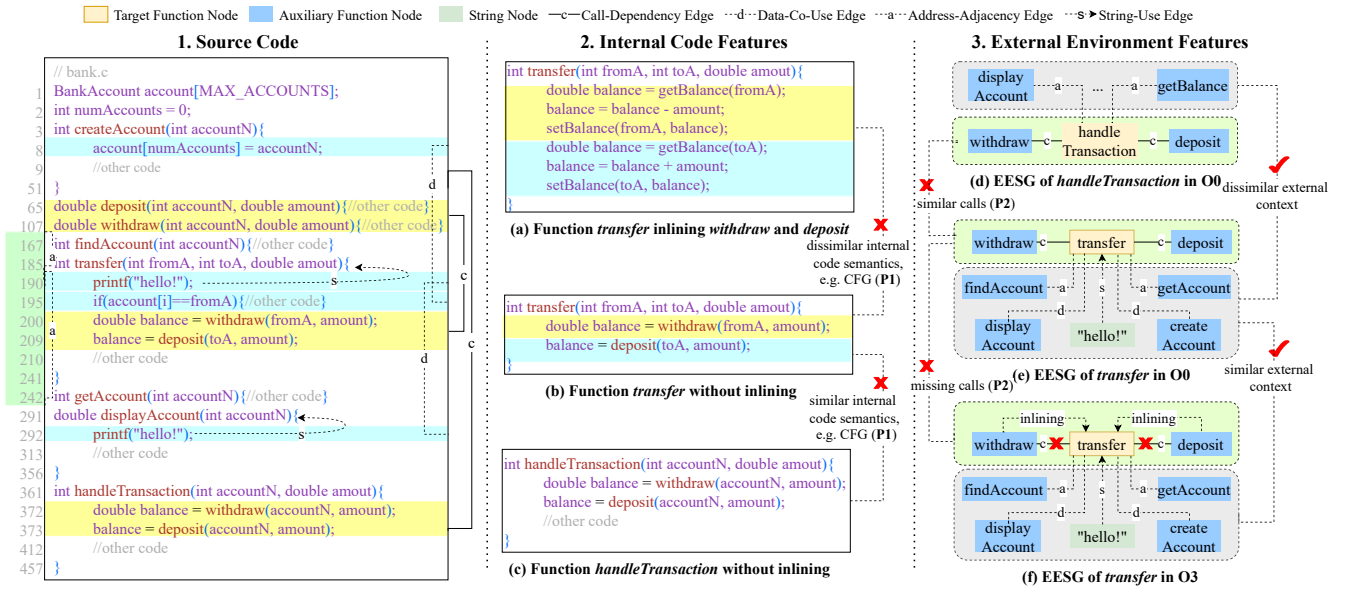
Target Function Node Auxiliary Function Node String Node —c— Call-Dependency Edge ···d··· Data-Co-Use Edge ···a··· Address-Adjacency Edge ···s··· String-Use Edge

1. Source Code

// bank.c
1 BankAccount account[MAX_ACCOUNTS];
2 int numAccounts = 0;
3 int createAccount(int accountN){
8 account[numAccounts] = accountN;
9 //other code
51 }
65 double deposit(int accountN, double amount){//other code}
107 double withdraw(int accountN, double amount){//other code}
167 int findAccount(int accountN){//other code}
185 int transfer(int fromA, int toA, double amout){
190 printf("hello!");
195 if(account[i]==fromA){//other code}
200 double balance = withdraw(fromA, amount);
209 balance = deposit(toA, amount);
210 //other code
241 }
242 int getAccount(int accountN){//other code}
291 double displayAccount(int accountN){
292 printf("hello!");
313 //other code
356 }
361 int handleTransaction(int accountN, double amout){
372 double balance = withdraw(accountN, amount);
373 balance = deposit(accountN, amount);
412 //other code
457 }

d a s a c c d

2. Internal Code Features

int transfer(int fromA, int toA, double amout){
double balance = getBalance(fromA);
balance = balance - amount;
setBalance(fromA, balance);
double balance = getBalance(toA);
balance = balance + amount;
setBalance(toA, balance);
}

(a) Function *transfer* inlining *withdraw* and *deposit*

dissimilar internal code semantics, e.g. CFG (P1)

int transfer(int fromA, int toA, double amout){
double balance = withdraw(fromA, amount);
balance = deposit(toA, amount);
}

(b) Function *transfer* without inlining

similar internal code semantics, e.g. CFG (P1)

int handleTransaction(int accountN, double amout){
double balance = withdraw(accountN, amount);
balance = deposit(accountN, amount);
//other code
}

(c) Function *handleTransaction* without inlining

3. External Environment Features

display Account a ... a getBalance
withdraw c handle Transaction c deposit

(d) EESG of *handleTransaction* in O0

dissimilar external context

similar calls (P2)

withdraw c transfer c deposit
findAccount a d s a getAccount d d
display Account "hello!" create Account

(e) EESG of *transfer* in O0

similar external context

missing calls (P2)

inlining inlining
withdraw c transfer c deposit
findAccount a d s a getAccount d d
display Account "hello!" create Account

(f) EESG of *transfer* in O3